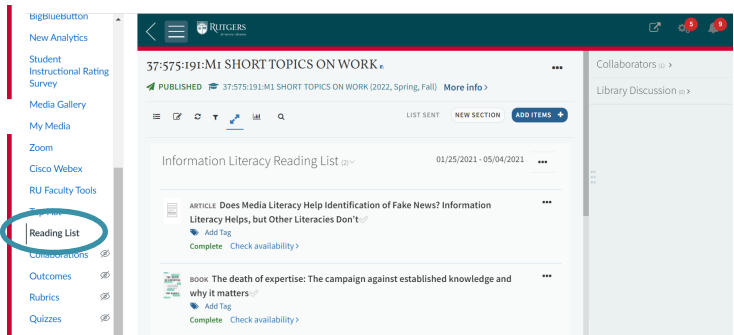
BigBlueButton
New Analytics
Student Instructional Rating Survey
Media Gallery
My Media
Zoom
Cisco Webex
RU Faculty Tools
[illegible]
Reading List
Collaborations
Outcomes
Rubrics
Quizzes

RUTGERS

5
9

37:575:191:M1 SHORT TOPICS ON WORK
PUBLISHED 37:575:191:M1 SHORT TOPICS ON WORK (2022, Spring, Fall) More info >
...
LIST SENT NEW SECTION ADD ITEMS +

Information Literacy Reading List (2)
01/25/2021 - 05/04/2021
...

ARTICLE Does Media Literacy Help Identification of Fake News? Information Literacy Helps, but Other Literacies Don't
Add Tag
Complete Check availability >
...

BOOK The death of expertise: The campaign against established knowledge and why it matters
Add Tag
Complete Check availability >
...

Collaborators (0) >
Library Discussion (0) >